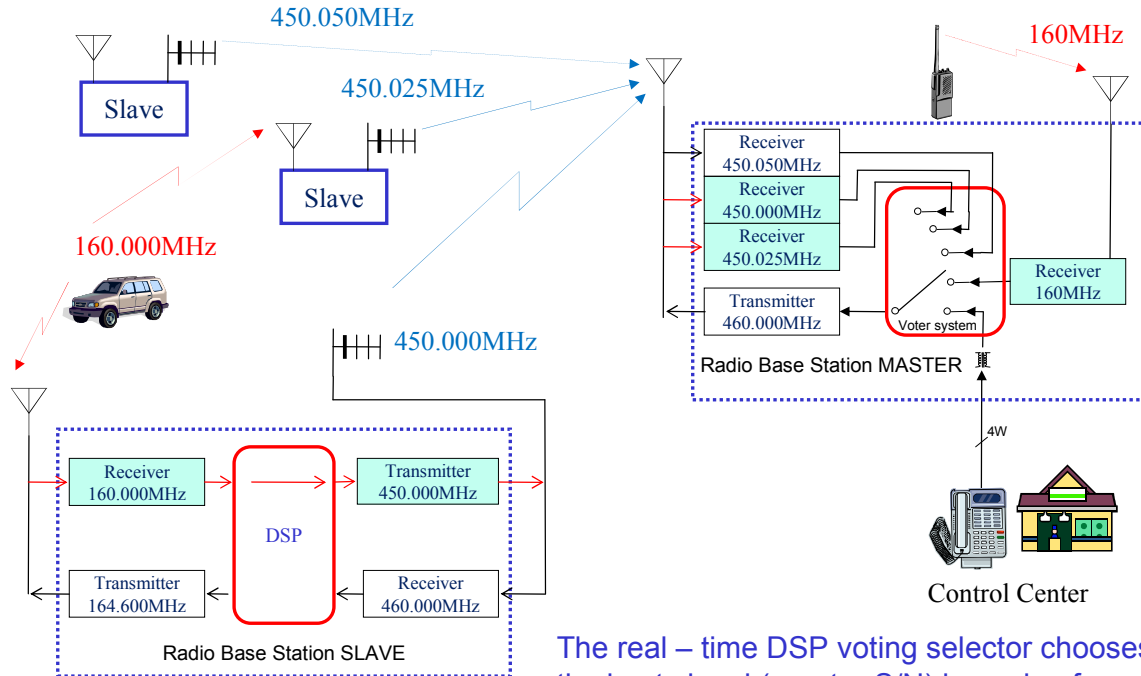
450.050MHz

Slave

450.025MHz

Slave

160MHz

160.000MHz

Receiver 450.050MHz

Receiver 450.000MHz

Receiver 450.025MHz

Transmitter 460.000MHz

Voter system

Receiver 160MHz

Radio Base Station MASTER

450.000MHz

4W

Receiver 160.000MHz

DSP

Transmitter 450.000MHz

Transmitter 164.600MHz

Receiver 460.000MHz

Control Center

Radio Base Station SLAVE

The real – time DSP voting selector choose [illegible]